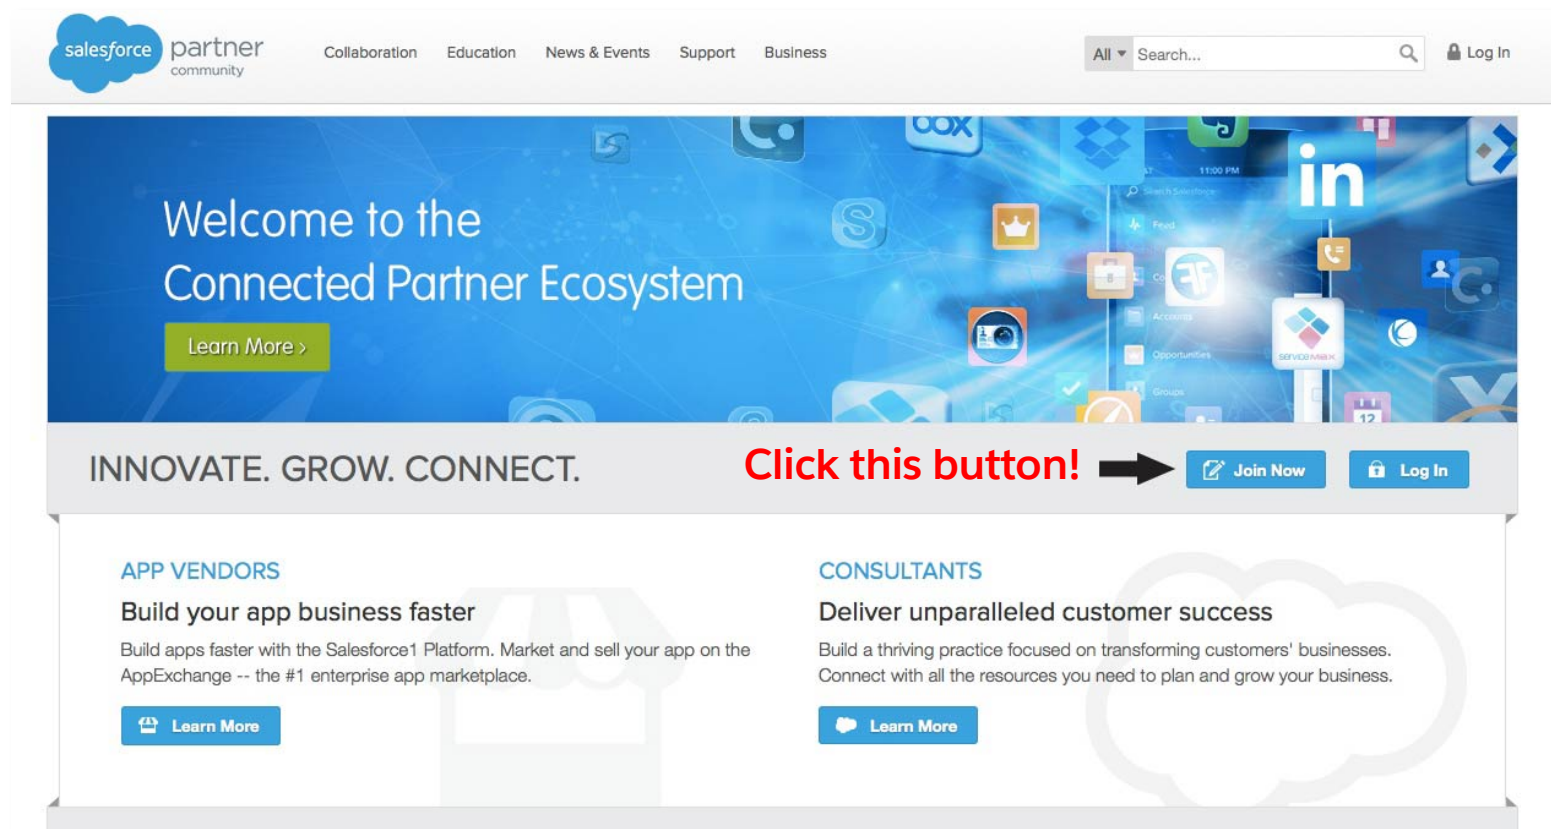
salesforce partner community

Collaboration Education News & Events Support Business

All Search... Log In

Welcome to the Connected Partner Ecosystem

Learn More ›

INNOVATE. GROW. CONNECT.

Click this button!

Join Now

Log In

APP VENDORS

Build your app business faster

Build apps faster with the Salesforce1 Platform. Market and sell your app on the AppExchange -- the #1 enterprise app marketplace.

Learn More

CONSULTANTS

Deliver unparalleled customer success

Build a thriving practice focused on transforming customers' businesses. Connect with all the resources you need to plan and grow your business.

Learn More